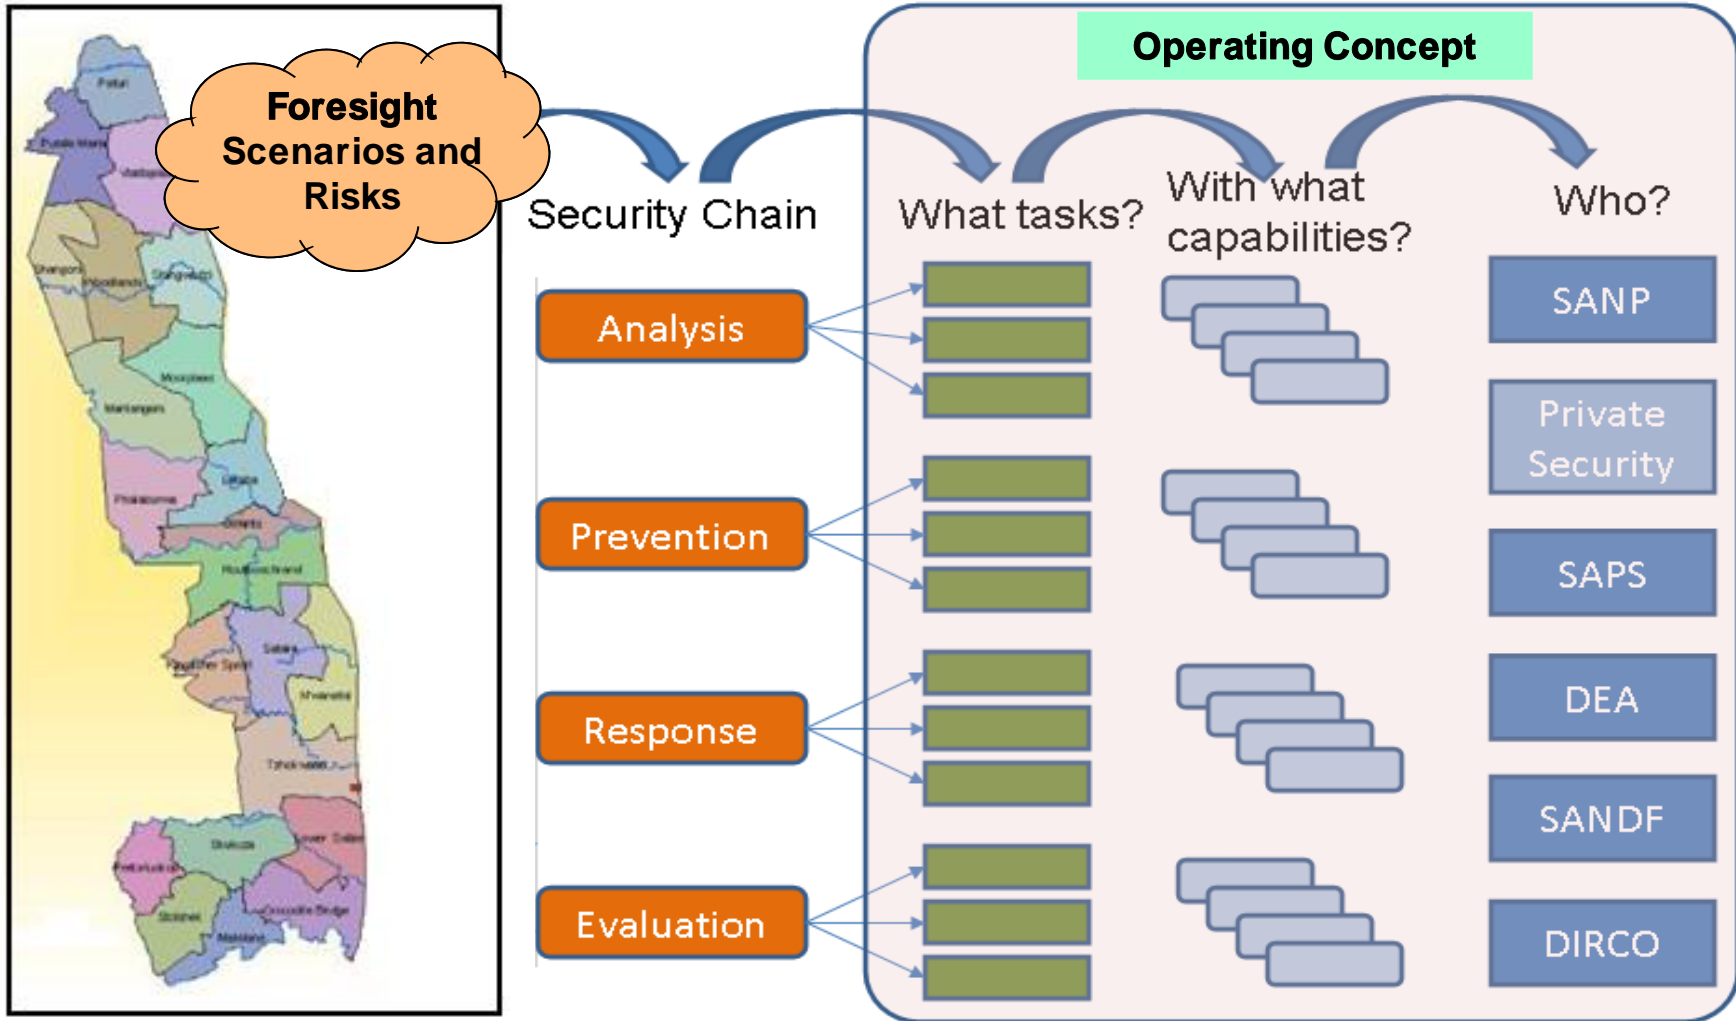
Foresight Scenarios and Risks

Security Chain

Operating Concept

What tasks?

With what capabilities?

Who?

Analysis

Prevention

Response

Evaluation

SANP

Private Security

SAPS

DEA

SANDF

DIRCO